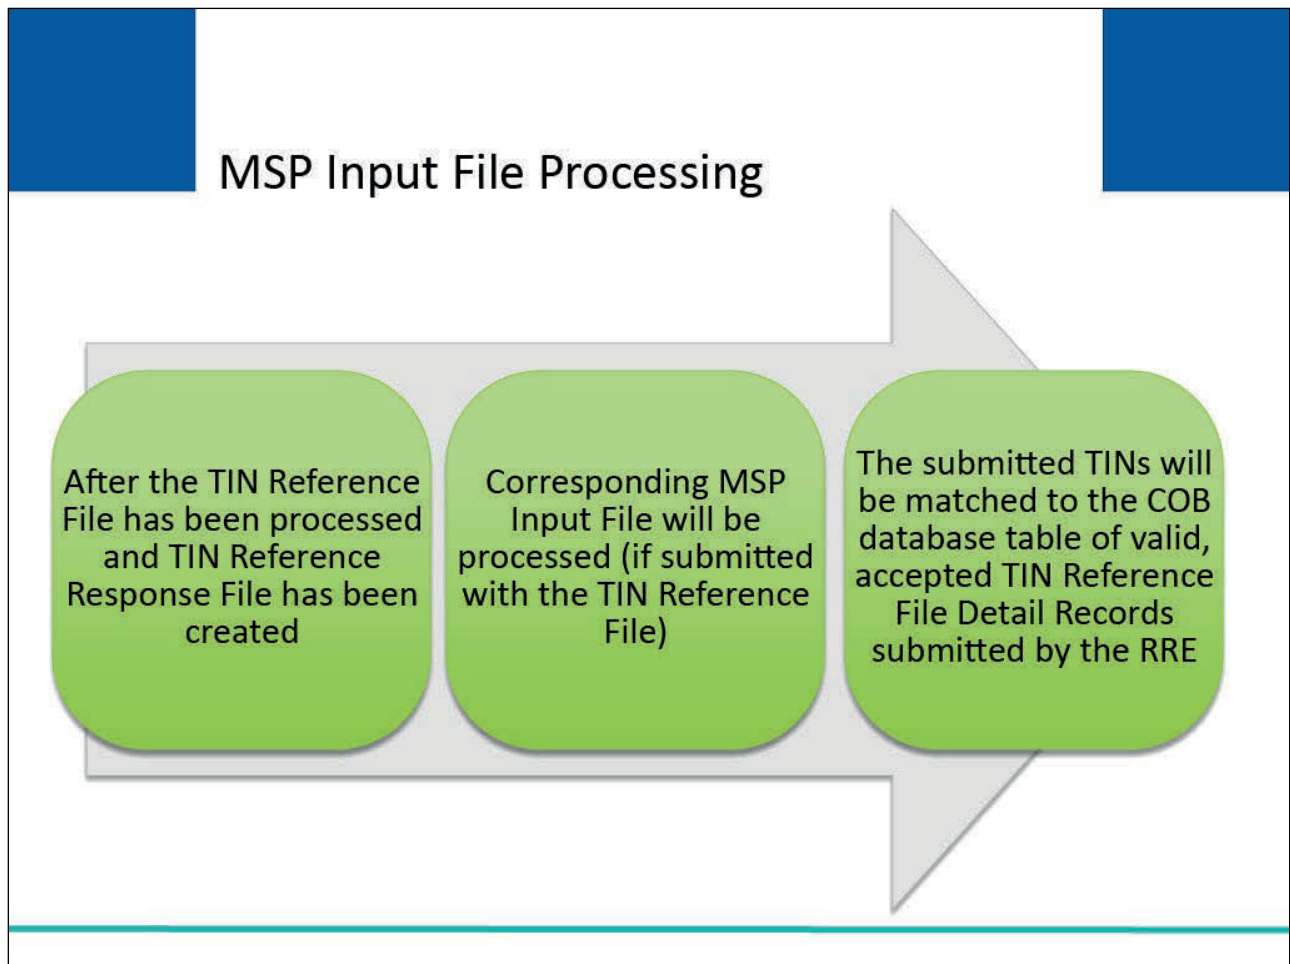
MSP Input File Processing

After the TIN Reference File has been processed and TIN Reference Response File has been created

Corresponding MSP Input File will be processed (if submitted with the TIN Reference File)

The submitted TINs will be matched to the COB database table of valid, accepted TIN Reference File Detail Records submitted by the RRE